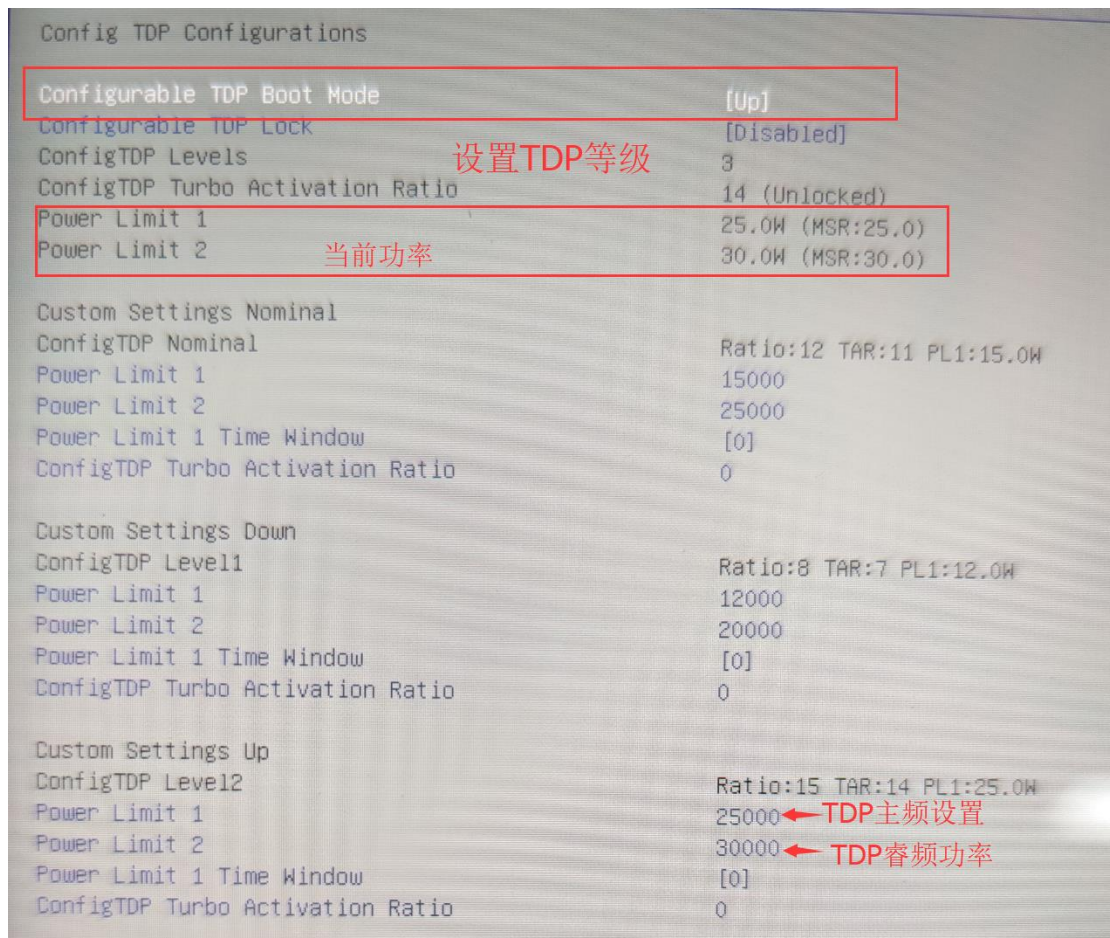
Config TDP Configurations

Configurable TDP Boot Mode [Up]
Configurable TDP Lock [Disabled]
ConfigTDP Levels 设置TDP等级 3
ConfigTDP Turbo Activation Ratio 14 (Unlocked)
Power Limit 1 25.0W (MSR:25.0)
Power Limit 2 当前功率 30.0W (MSR:30.0)

Custom Settings Nominal
ConfigTDP Nominal Ratio:12 TAR:11 PL1:15.0W
Power Limit 1 15000
Power Limit 2 25000
Power Limit 1 Time Window [0]
ConfigTDP Turbo Activation Ratio 0

Custom Settings Down
ConfigTDP Level1 Ratio:8 TAR:7 PL1:12.0W
Power Limit 1 12000
Power Limit 2 20000
Power Limit 1 Time Window [0]
ConfigTDP Turbo Activation Ratio 0

Custom Settings Up
ConfigTDP Level2 Ratio:15 TAR:14 PL1:25.0W
Power Limit 1 25000 TDP主频设置
Power Limit 2 30000 TDP睿频功率
Power Limit 1 Time Window [0]
ConfigTDP Turbo Activation Ratio 0